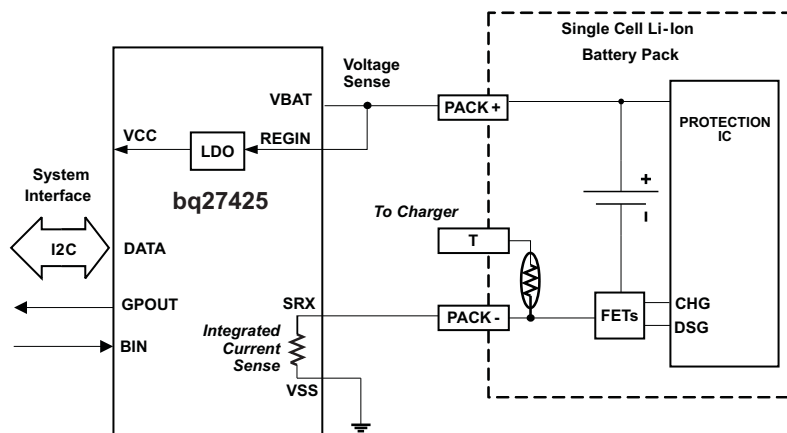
Single Cell Li-Ion
Battery Pack

Voltage Sense

VBAT

PACK +

VCC

LDO

REGIN

PROTECTION IC

System Interface

bq27425

+

To Charger

I2C

DATA

T

GPOUT

SRX

PACK -

FETs

CHG

DSG

BIN

Integrated Current Sense

VSS